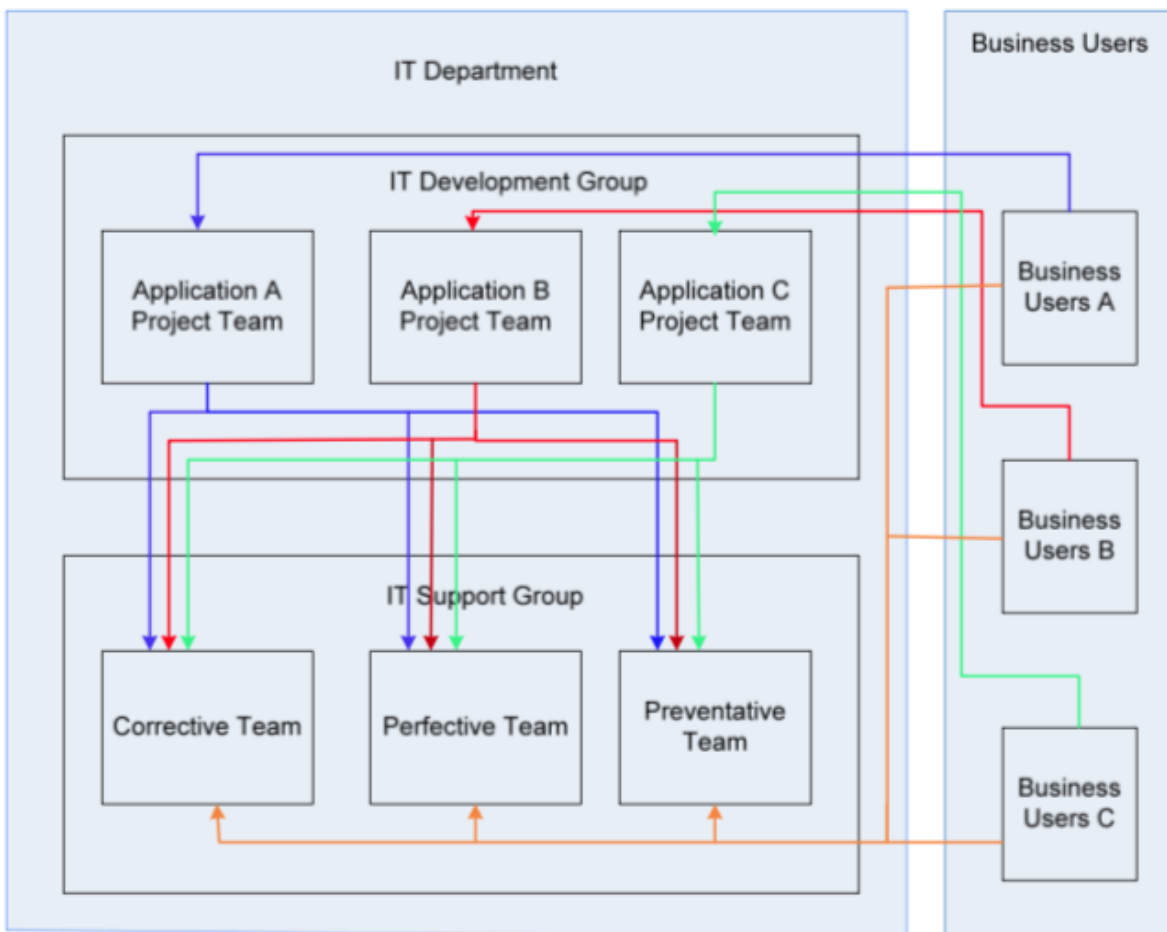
IT Department

Business Users

IT Development Group

Application A Project Team

Application B Project Team

Application C Project Team

Business Users A

Business Users B

IT Support Group

Corrective Team

Perfective Team

Preventative Team

Business Users C